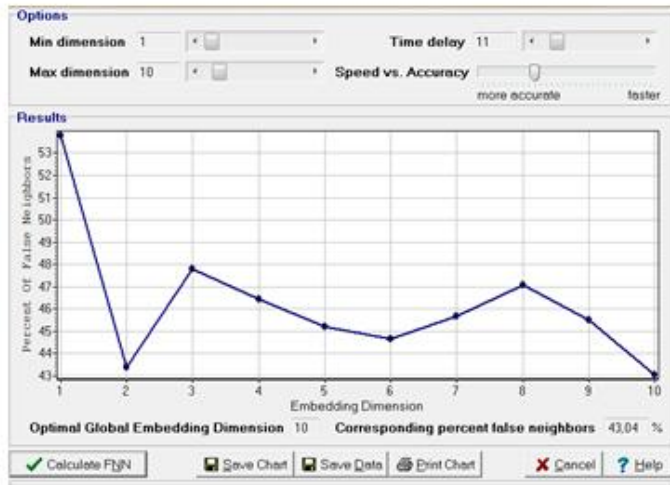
Options

Min dimension 1

Time delay 11

Max dimension 10

Speed vs. Accuracy

more accurate faster

Results

Percent of False Neighbors

53
52
51
50
49
48
47
46
45
44
43

1 2 3 4 5 6 7 8 9 10

Embedding Dimension

Optimal Global Embedding Dimension 10

Corresponding percent false neighbors 43,04 %

Calculate FNN

Save Chart

Save Data

Print Chart

Cancel

Help